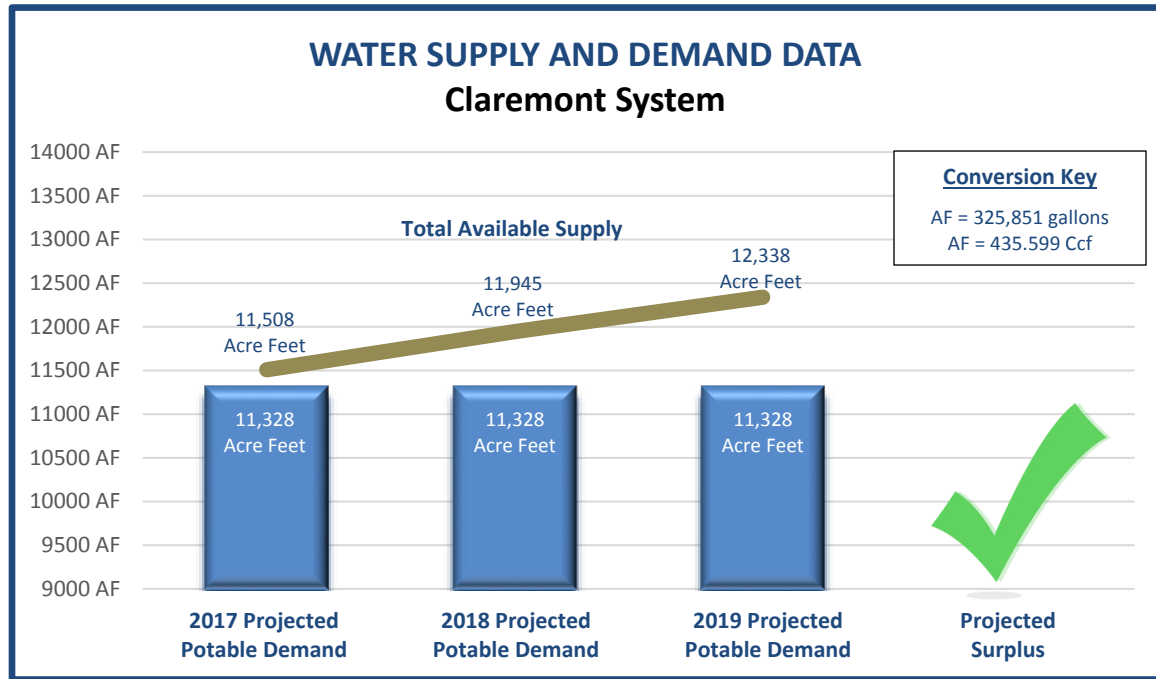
WATER SUPPLY AND DEMAND DATA
Claremont System

Conversion Key
AF = 325,851 gallons
AF = 435.599 Ccf

14000 AF
13500 AF
13000 AF
12500 AF
12000 AF
11500 AF
11000 AF
10500 AF
10000 AF
9500 AF
9000 AF

Total Available Supply

11,508 Acre Feet
11,945 Acre Feet
12,338 Acre Feet

11,328 Acre Feet
11,328 Acre Feet
11,328 Acre Feet

2017 Projected Potable Demand
2018 Projected Potable Demand
2019 Projected Potable Demand
Projected Surplus